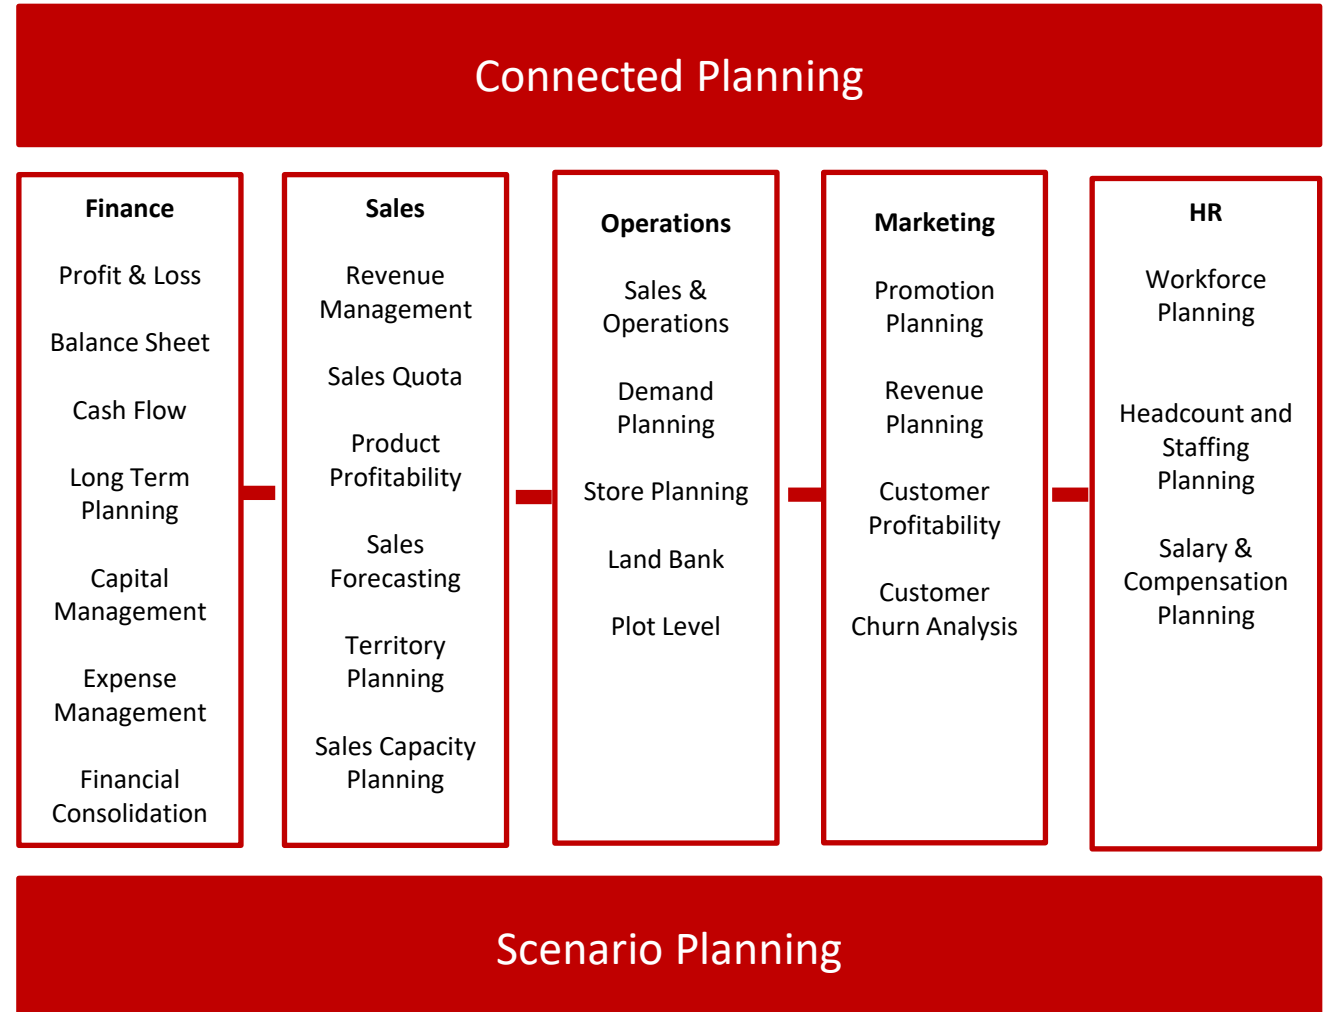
Connected Planning

Finance

Profit & Loss

Balance Sheet

Cash Flow

Long Term Planning

Capital Management

Expense Management

Financial Consolidation

Sales

Revenue Management

Sales Quota

Product Profitability

Sales Forecasting

Territory Planning

Sales Capacity Planning

Operations

Sales & Operations

Demand Planning

Store Planning

Land Bank

Plot Level

Marketing

Promotion Planning

Revenue Planning

Customer Profitability

Customer Churn Analysis

HR

Workforce Planning

Headcount and Staffing Planning

Salary & Compensation Planning

Scenario Planning